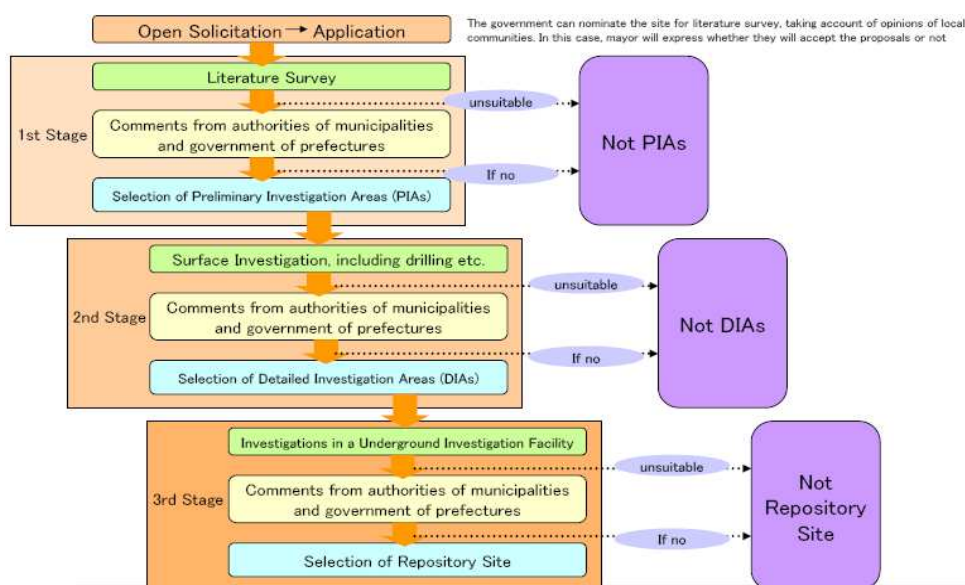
Open Solicitation → Application

The government can nominate the site for literature survey, taking account of opinions of local communities. In this case, mayor will express whether they will accept the proposals or not

1st Stage

Literature Survey

unsuitable

Comments from authorities of municipalities and government of prefectures

If no

Selection of Preliminary Investigation Areas (PIAs)

Not PIAs

2nd Stage

Surface Investigation, including drilling etc.

unsuitable

Comments from authorities of municipalities and government of prefectures

If no

Selection of Detailed Investigation Areas (DIAs)

Not DIAs

3rd Stage

Investigations in a Underground Investigation Facility

unsuitable

Comments from authorities of municipalities and government of prefectures

If no

Selection of Repository Site

Not Repository Site